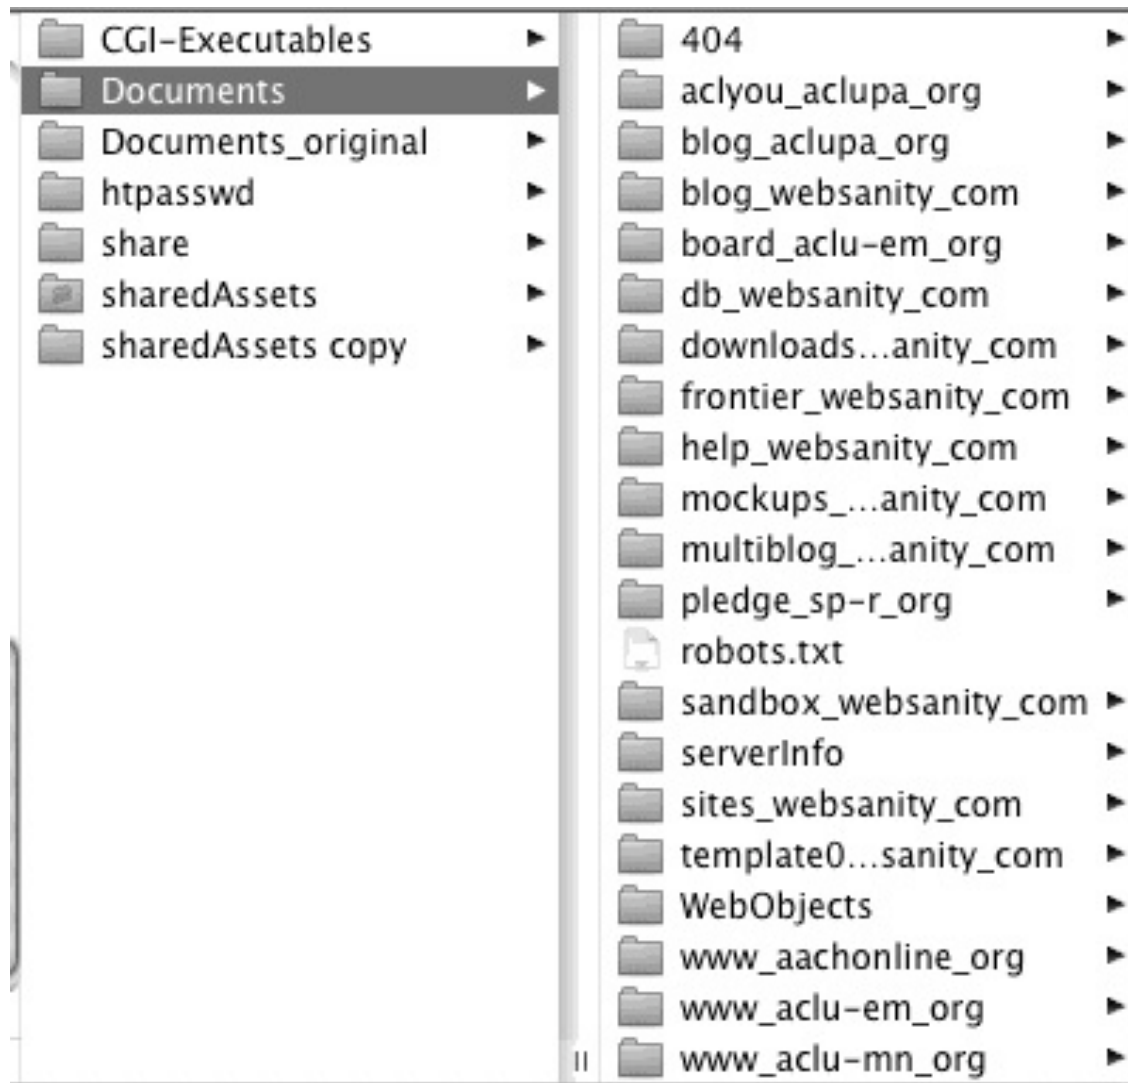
CGI-Executables
Documents
Documents_original
htpasswd
share
sharedAssets
sharedAssets copy

404
aclyou_aclupa_org
blog_aclupa_org
blog_websanity_com
board_aclu-em_org
db_websanity_com
downloads...anity_com
frontier_websanity_com
help_websanity_com
mockups_...anity_com
multiblog_...anity_com
pledge_sp-r_org
robots.txt
sandbox_websanity_com
serverInfo
sites_websanity_com
template0...sanity_com
WebObjects
www_aachonline_org
www_aclu-em_org
www_aclu-mn_org